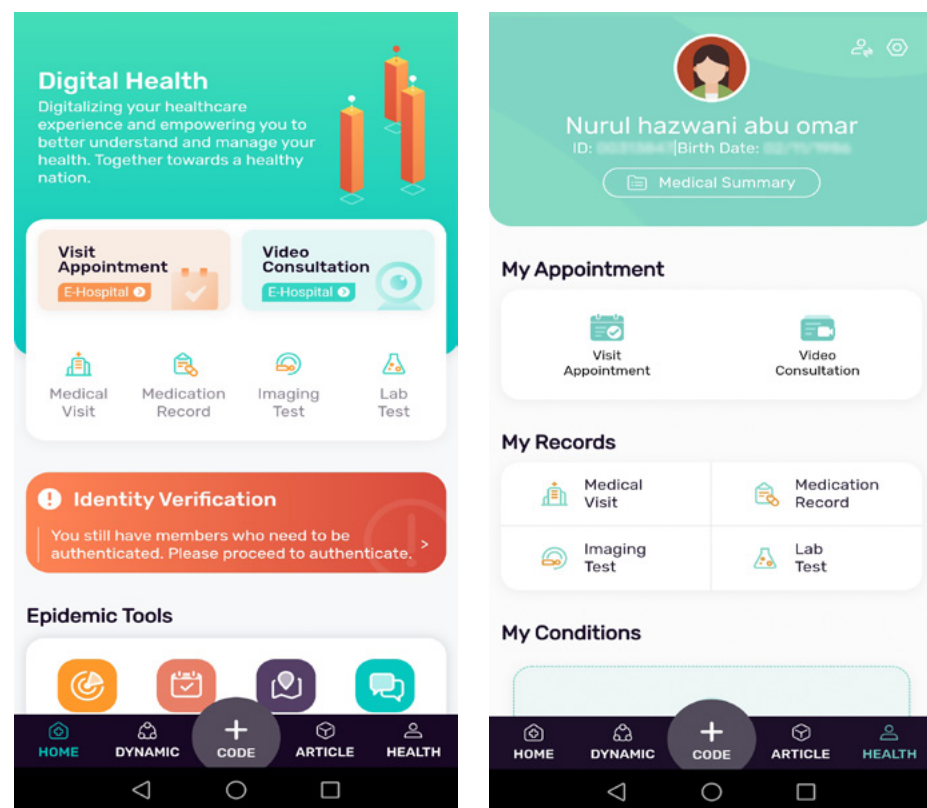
Digital Health
Digitalizing your healthcare experience and empowering you to better understand and manage your health. Together towards a healthy nation.

Visit Appointment
E-Hospital

Video Consultation
E-Hospital

Medical Visit
Medication Record
Imaging Test
Lab Test

Identity Verification
You still have members who need to be authenticated. Please proceed to authenticate.

Epidemic Tools

HOME
DYNAMIC
CODE
ARTICLE
HEALTH

Nurul hazwani abu omar
ID: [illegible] | Birth Date: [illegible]
Medical Summary

My Appointment
Visit Appointment
Video Consultation

My Records
Medical Visit
Medication Record
Imaging Test
Lab Test

My Conditions

HOME
DYNAMIC
CODE
ARTICLE
HEALTH